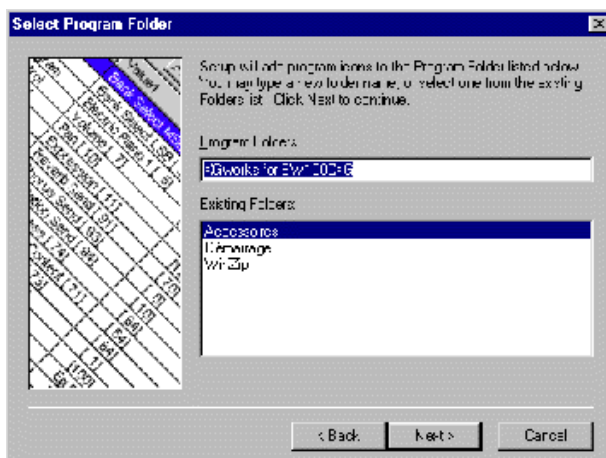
Select Program Folder

Setup will add program icons to the Program Folder listed below. You may type a new folder name, or select one from the existing Folders list. Click Next to continue.

Program Folders:

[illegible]works for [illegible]

Existing Folders:

Accessories
Démarrage
WinZip

< Back
Next >
Cancel